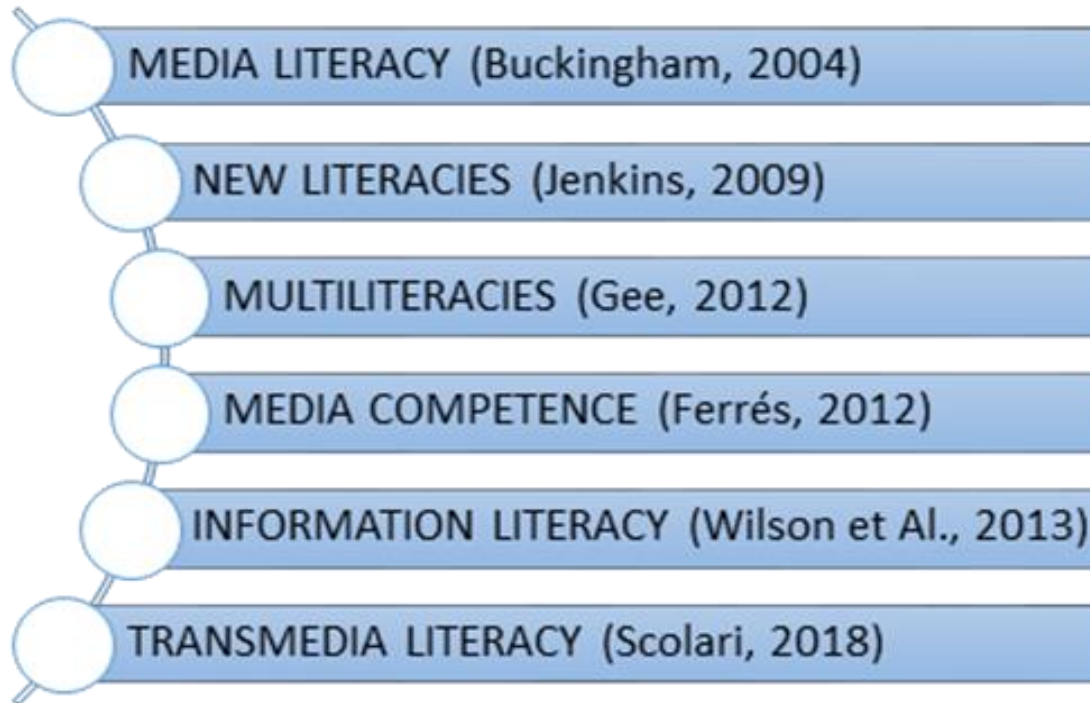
MEDIA LITERACY (Buckingham, 2004)

NEW LITERACIES (Jenkins, 2009)

MULTILITERACIES (Gee, 2012)

MEDIA COMPETENCE (Ferrés, 2012)

INFORMATION LITERACY (Wilson et Al., 2013)

TRANSMEDIA LITERACY (Scolari, 2018)